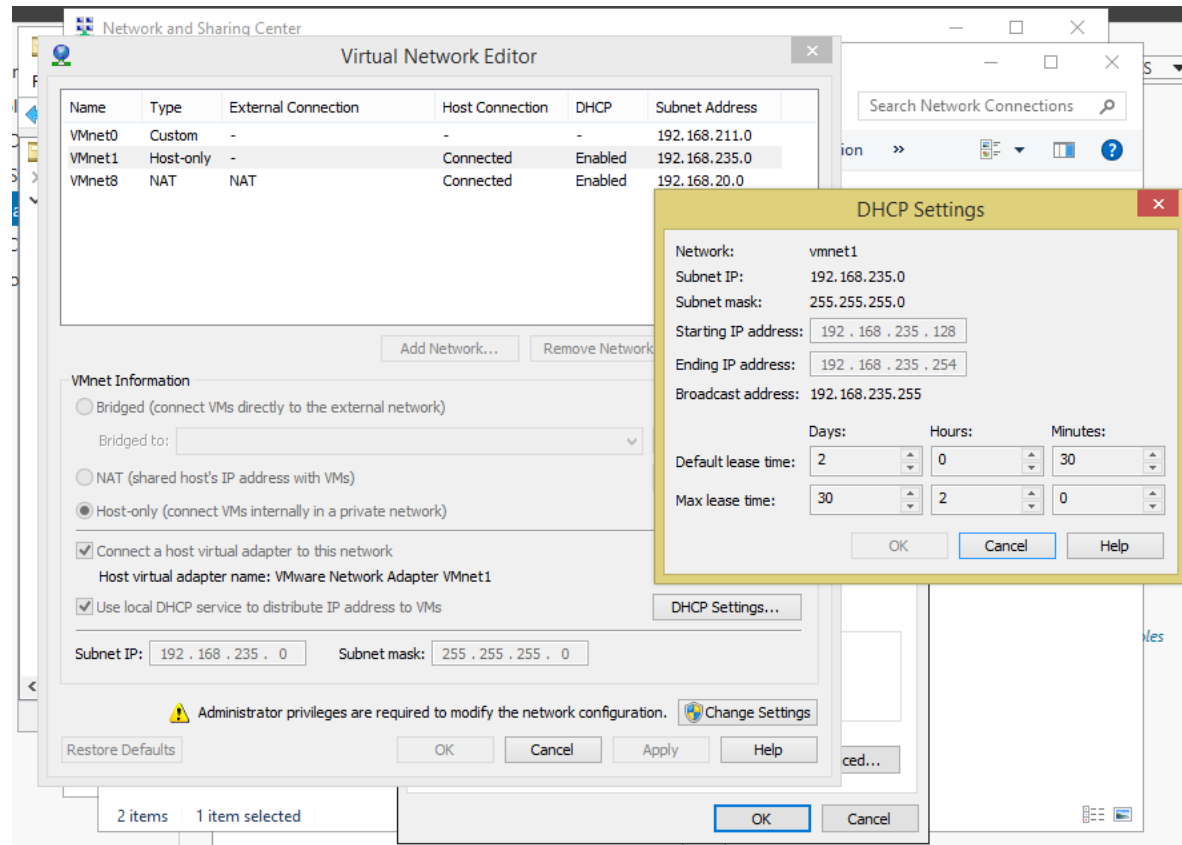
Network and Sharing Center

Virtual Network Editor

| Name | Type | External Connection | Host Connection | DHCP | Subnet Address |
|---|---|---|---|---|---|
| VMnet0 | Custom | - | - | - | 192.168.211.0 |
| VMnet1 | Host-only | - | Connected | Enabled | 192.168.235.0 |
| VMnet8 | NAT | NAT | Connected | Enabled | 192.168.20.0 |

Add Network... Remove Network

VMnet Information
Bridged (connect VMs directly to the external network)
Bridged to:
NAT (shared host's IP address with VMs)
Host-only (connect VMs internally in a private network)
Connect a host virtual adapter to this network
Host virtual adapter name: VMware Network Adapter VMnet1
Use local DHCP service to distribute IP address to VMs
DHCP Settings...
Subnet IP: 192 . 168 . 235 . 0 Subnet mask: 255 . 255 . 255 . 0

Administrator privileges are required to modify the network configuration. Change Settings

Restore Defaults OK Cancel Apply Help

Search Network Connections
ion »

DHCP Settings
Network: vmnet1
Subnet IP: 192.168.235.0
Subnet mask: 255.255.255.0
Starting IP address: 192 . 168 . 235 . 128
Ending IP address: 192 . 168 . 235 . 254
Broadcast address: 192.168.235.255

| | Days: | Hours: | Minutes: |
|---|---|---|---|
| Default lease time: | 2 | 0 | 30 |
| Max lease time: | 30 | 2 | 0 |

OK Cancel Help

bles
ced...
2 items 1 item selected
OK Cancel